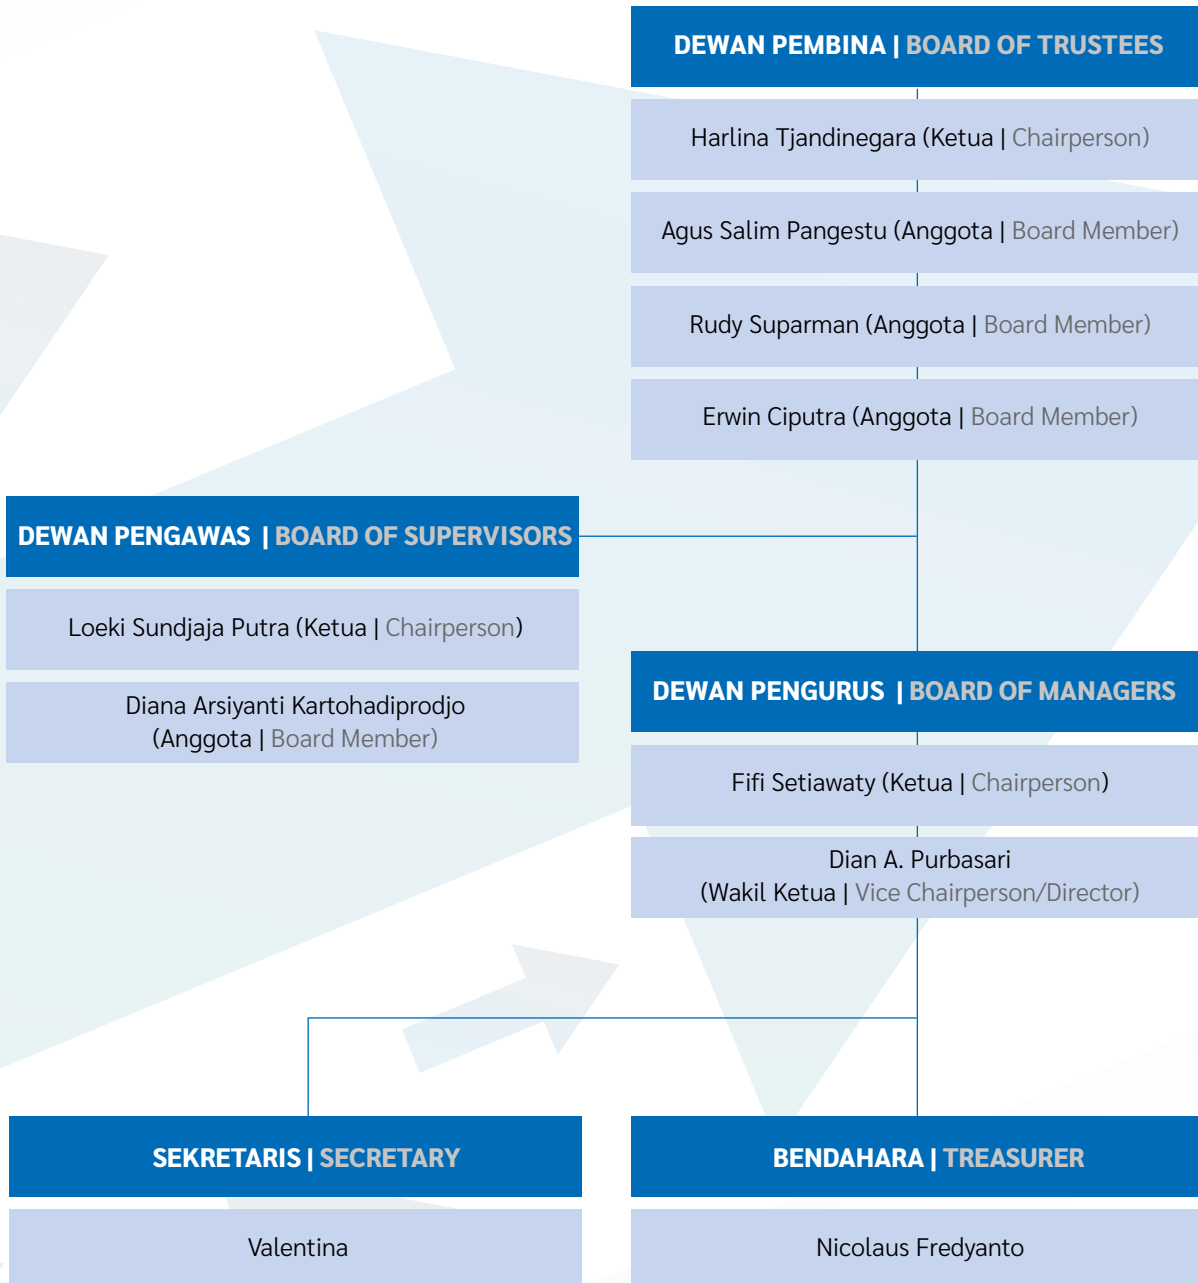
DEWAN PEMBINA | BOARD OF TRUSTEES

Harlina Tjandinegara (Ketua | Chairperson)

Agus Salim Pangestu (Anggota | Board Member)

Rudy Suparman (Anggota | Board Member)

Erwin Ciputra (Anggota | Board Member)

DEWAN PENGAWAS | BOARD OF SUPERVISORS

Loeki Sundjaja Putra (Ketua | Chairperson)

Diana Arsiyanti Kartohadiprodjo (Anggota | Board Member)

DEWAN PENGURUS | BOARD OF MANAGERS

Fifi Setiawaty (Ketua | Chairperson)

Dian A. Purbasari (Wakil Ketua | Vice Chairperson/Director)

SEKRETARIS | SECRETARY

Valentina

BENDAHARA | TREASURER

Nicolaus Fredyanto